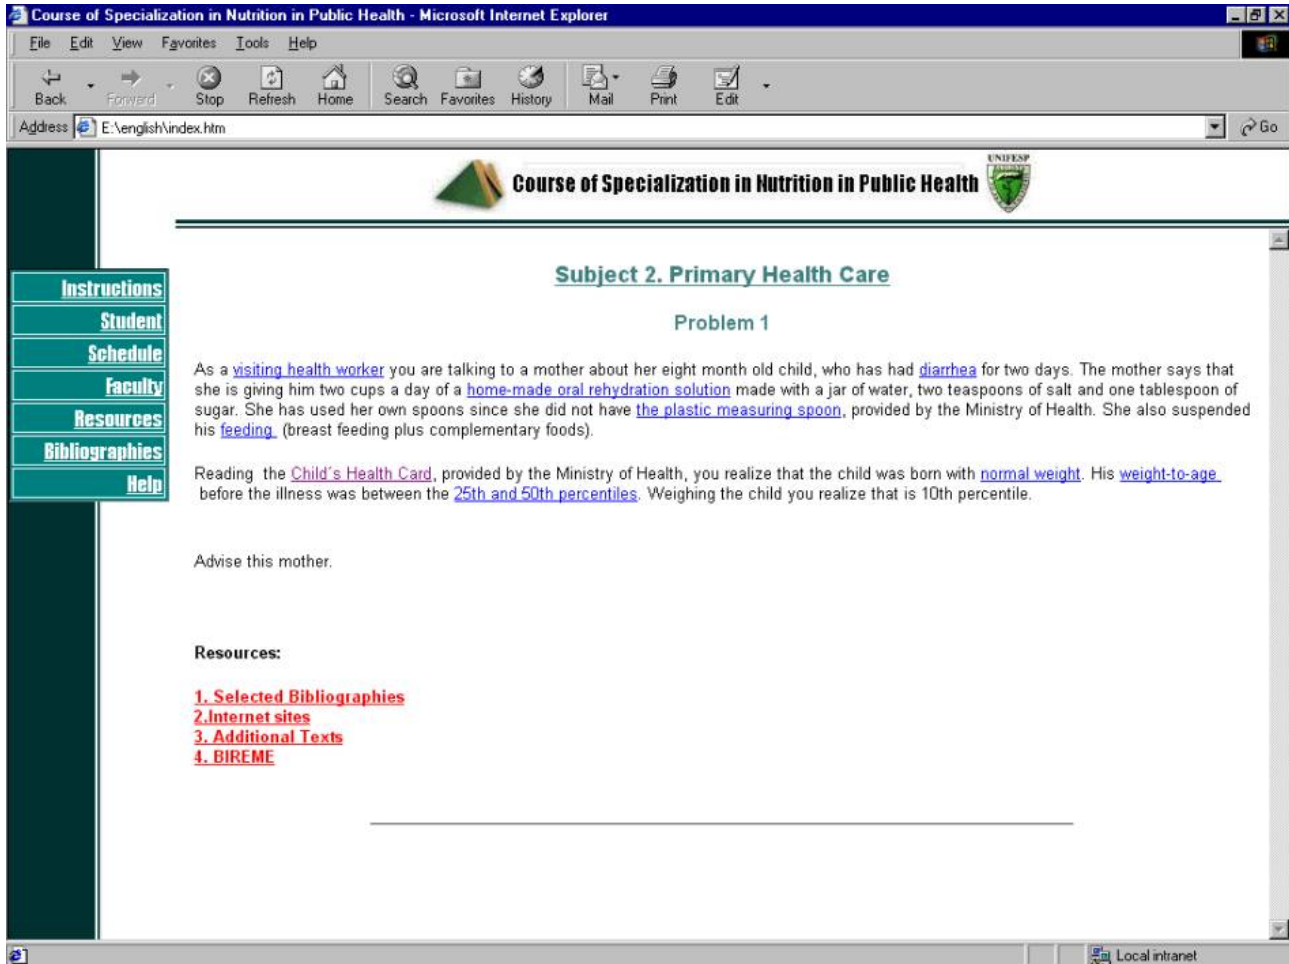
Course of Specialization in Nutrition in Public Health - Microsoft Internet Explorer

File Edit View Favorites Tools Help

Back Forward Stop Refresh Home Search Favorites History Mail Print Edit

Address E:\english\index.htm Go

Course of Specialization in Nutrition in Public Health

UNIFESP

Instructions
Student
Schedule
Faculty
Resources
Bibliographies
Help

Subject 2. Primary Health Care

Problem 1

As a visiting health worker you are talking to a mother about her eight month old child, who has had diarrhea for two days. The mother says that she is giving him two cups a day of a home-made oral rehydration solution made with a jar of water, two teaspoons of salt and one tablespoon of sugar. She has used her own spoons since she did not have the plastic measuring spoon, provided by the Ministry of Health. She also suspended his feeding (breast feeding plus complementary foods).

Reading the Child´s Health Card, provided by the Ministry of Health, you realize that the child was born with normal weight. His weight-to-age before the illness was between the 25th and 50th percentiles. Weighing the child you realize that is 10th percentile.

Advise this mother.

Resources:

1. Selected Bibliographies
2.Internet sites
3. Additional Texts
4. BIREME

Local intranet